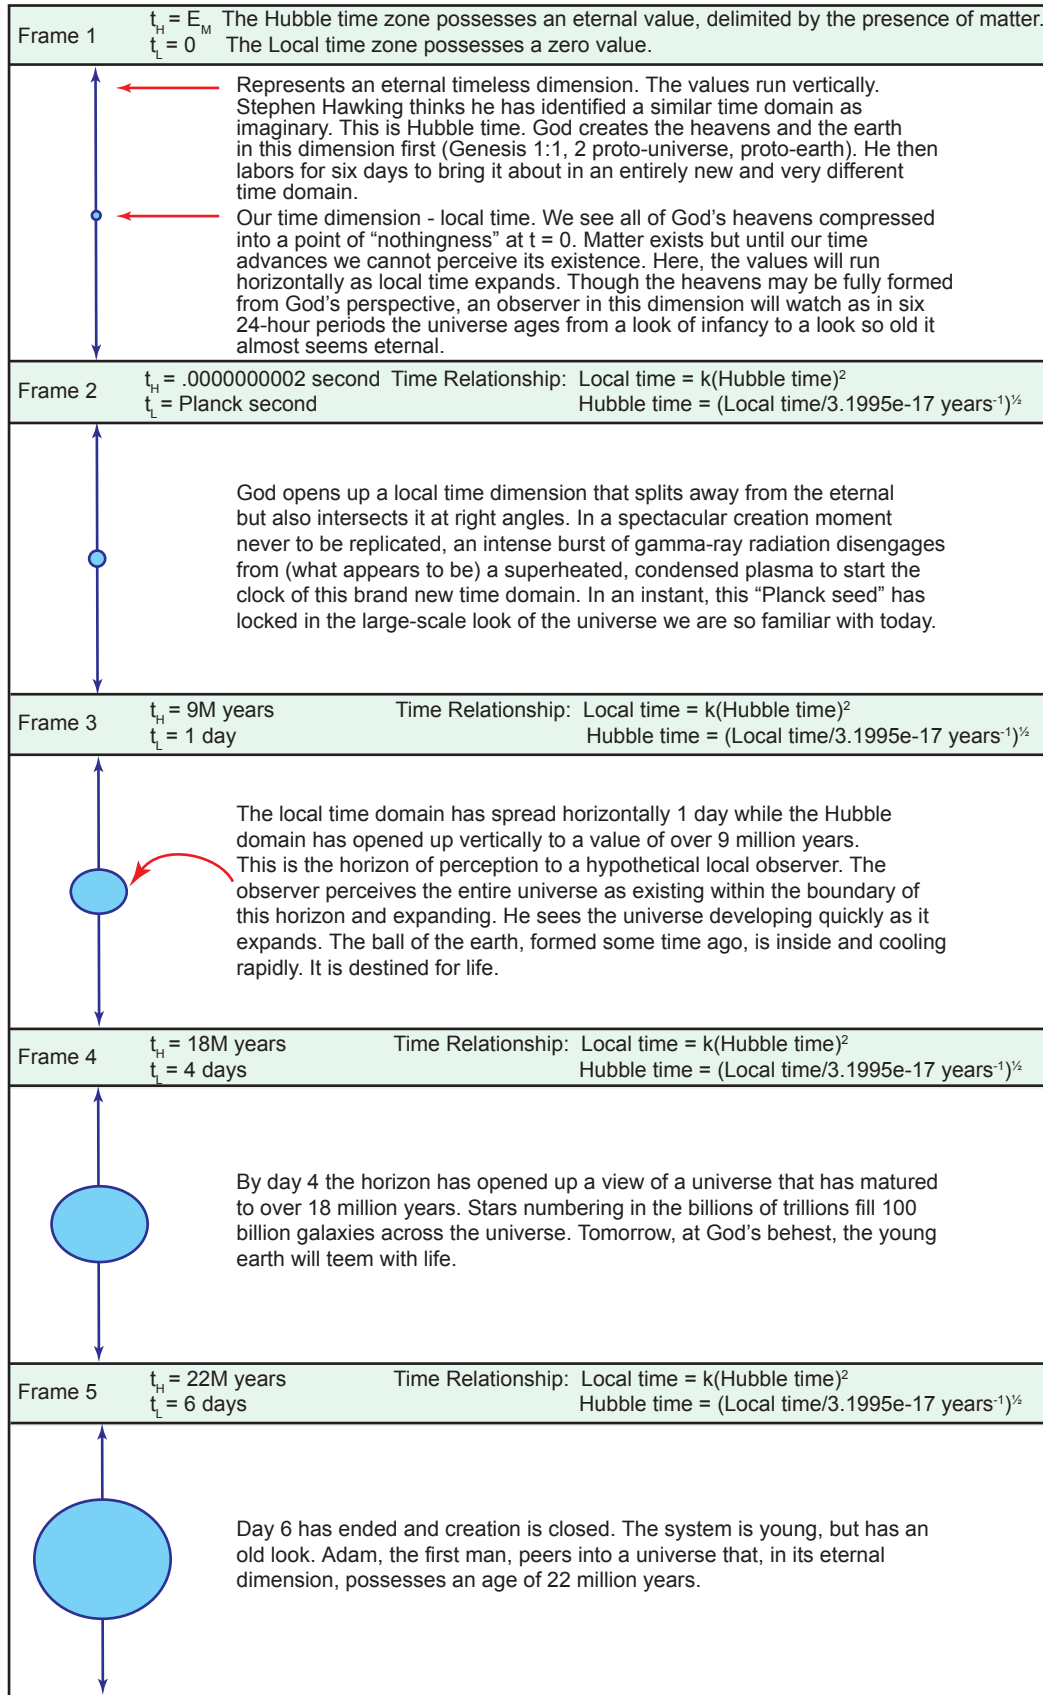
Frame 1 $t_H = E_M$ The Hubble time zone possesses an eternal value, delimited by the presence of matter.
$t_L = 0$ The Local time zone possesses a zero value.

Represents an eternal timeless dimension. The values run vertically. Stephen Hawking thinks he has identified a similar time domain as imaginary. This is Hubble time. God creates the heavens and the earth in this dimension first (Genesis 1:1, 2 proto-universe, proto-earth). He then labors for six days to bring it about in an entirely new and very different time domain.

Our time dimension - local time. We see all of God's heavens compressed into a point of "nothingness" at t = 0. Matter exists but until our time advances we cannot perceive its existence. Here, the values will run horizontally as local time expands. Though the heavens may be fully formed from God's perspective, an observer in this dimension will watch as in six 24-hour periods the universe ages from a look of infancy to a look so old it almost seems eternal.

Frame 2 $t_H$ = .0000000002 second Time Relationship: Local time = k(Hubble time)$^2$
$t_L$ = Planck second Hubble time = (Local time/3.1995e-17 years$^{-1}$)$^{½}$

God opens up a local time dimension that splits away from the eternal but also intersects it at right angles. In a spectacular creation moment never to be replicated, an intense burst of gamma-ray radiation disengages from (what appears to be) a superheated, condensed plasma to start the clock of this brand new time domain. In an instant, this "Planck seed" has locked in the large-scale look of the universe we are so familiar with today.

Frame 3 $t_H$ = 9M years Time Relationship: Local time = k(Hubble time)$^2$
$t_L$ = 1 day Hubble time = (Local time/3.1995e-17 years$^{-1}$)$^{½}$

The local time domain has spread horizontally 1 day while the Hubble domain has opened up vertically to a value of over 9 million years. This is the horizon of perception to a hypothetical local observer. The observer perceives the entire universe as existing within the boundary of this horizon and expanding. He sees the universe developing quickly as it expands. The ball of the earth, formed some time ago, is inside and cooling rapidly. It is destined for life.

Frame 4 $t_H$ = 18M years Time Relationship: Local time = k(Hubble time)$^2$
$t_L$ = 4 days Hubble time = (Local time/3.1995e-17 years$^{-1}$)$^{½}$

By day 4 the horizon has opened up a view of a universe that has matured to over 18 million years. Stars numbering in the billions of trillions fill 100 billion galaxies across the universe. Tomorrow, at God's behest, the young earth will teem with life.

Frame 5 $t_H$ = 22M years Time Relationship: Local time = k(Hubble time)$^2$
$t_L$ = 6 days Hubble time = (Local time/3.1995e-17 years$^{-1}$)$^{½}$

Day 6 has ended and creation is closed. The system is young, but has an old look. Adam, the first man, peers into a universe that, in its eternal dimension, possesses an age of 22 million years.